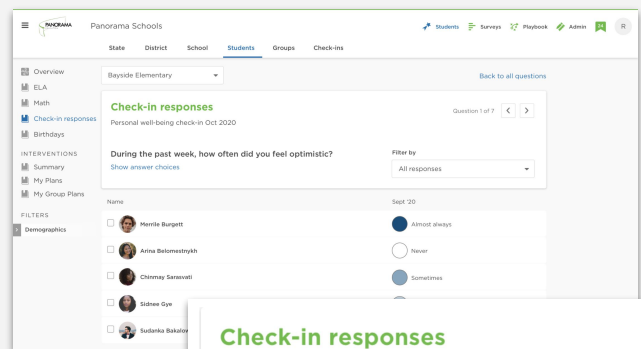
PANORAMA

Panorama Schools

Students Surveys Playbook Admin 24 R

State District School Students Groups Check-ins

Overview
ELA
Math
Check-in responses
Birthdays

INTERVENTIONS
Summary
My Plans
My Group Plans

FILTERS
Demographics

Bayside Elementary

Back to all questions

Check-in responses

Personal well-being check-in Oct 2020

Question 1 of 7

During the past week, how often did you feel optimistic?

Show answer choices

Filter by
All responses

| Name | Sept '20 |
|---|---|
| Merrile Burgett | Almost always |
| Arina Belomestnykh | Never |
| Chinmay Sarasvati | Sometimes |
| Sidnee Gye | |
| Sudanka Bakalov | |

Check-in responses